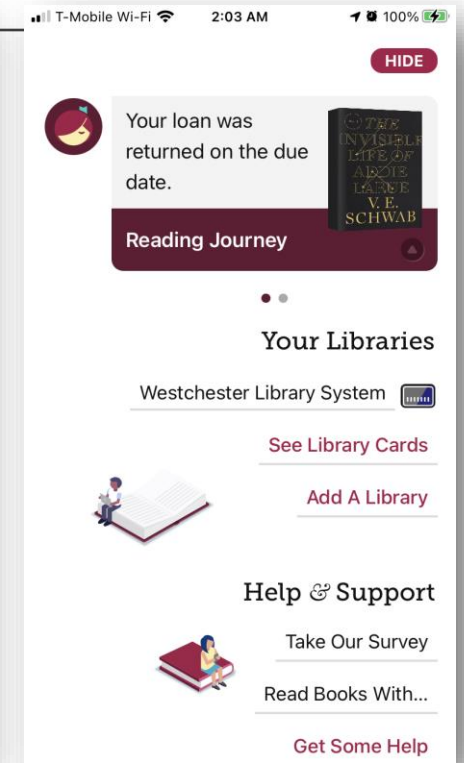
T-Mobile Wi-Fi 2:03 AM 100%

HIDE

Your loan was returned on the due date.

THE INVISIBLE LIFE OF ADDIE LARUE V. E. SCHWAB

Reading Journey

Your Libraries

Westchester Library System

See Library Cards

Add A Library

Help & Support

Take Our Survey

Read Books With...

Get Some Help